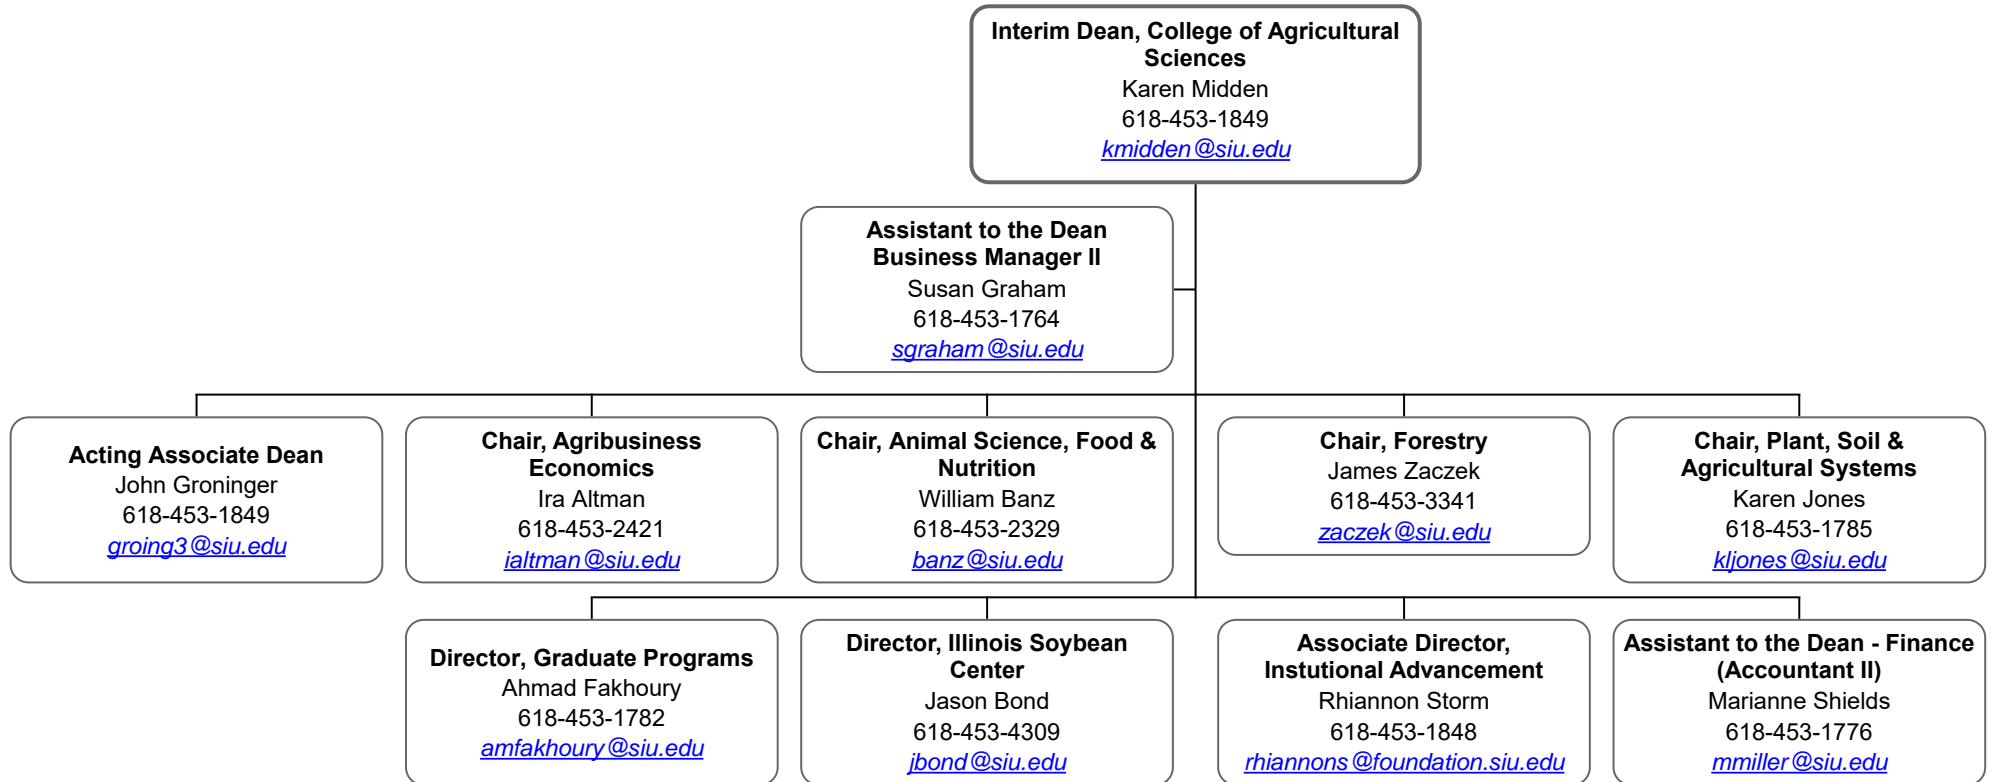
Interim Dean, College of Agricultural Sciences
Karen Midden
618-453-1849
kmidden@siu.edu

Assistant to the Dean
Business Manager II
Susan Graham
618-453-1764
sgraham@siu.edu

Acting Associate Dean
John Groninger
618-453-1849
groing3@siu.edu

Chair, Agribusiness Economics
Ira Altman
618-453-2421
ialtman@siu.edu

Chair, Animal Science, Food & Nutrition
William Banz
618-453-2329
banz@siu.edu

Chair, Forestry
James Zaczek
618-453-3341
zaczek@siu.edu

Chair, Plant, Soil & Agricultural Systems
Karen Jones
618-453-1785
kljones@siu.edu

Director, Graduate Programs
Ahmad Fakhoury
618-453-1782
amfakhoury@siu.edu

Director, Illinois Soybean Center
Jason Bond
618-453-4309
jbond@siu.edu

Associate Director, Instutional Advancement
Rhiannon Storm
618-453-1848
rhiannons@foundation.siu.edu

Assistant to the Dean - Finance (Accountant II)
Marianne Shields
618-453-1776
mmiller@siu.edu